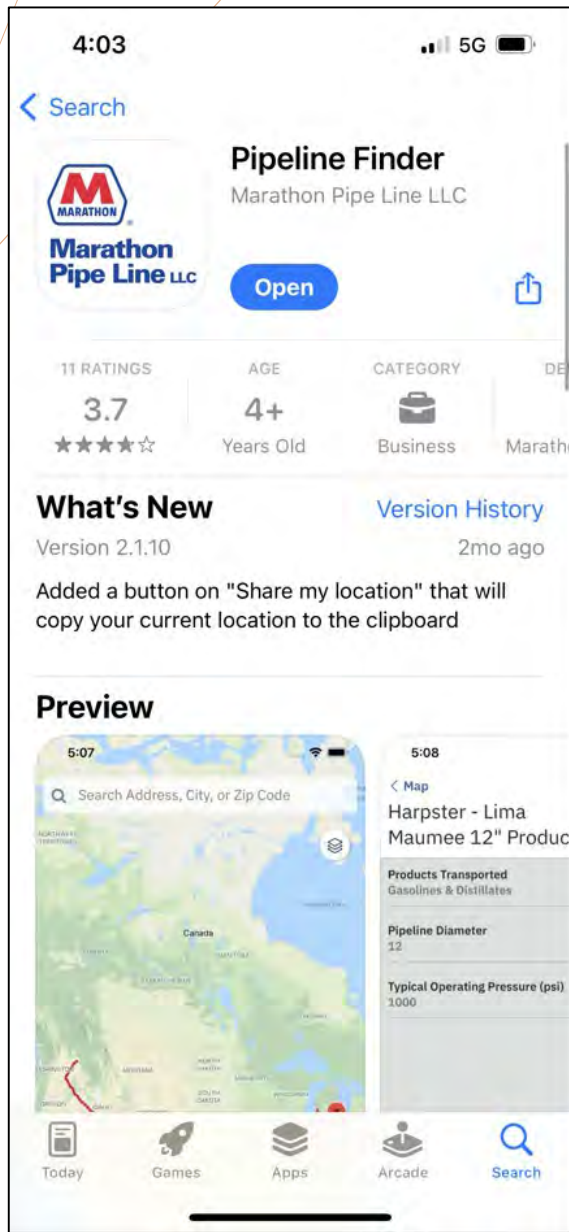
4:03

5G

< Search

MARATHON
Marathon Pipe Line LLC

Pipeline Finder
Marathon Pipe Line LLC

Open

11 RATINGS
3.7
★★★★☆

AGE
4+
Years Old

CATEGORY
Business

DE
Maratho

What's New
Version History
Version 2.1.10
2mo ago

Added a button on "Share my location" that will copy your current location to the clipboard

Preview

5:07
Search Address, City, or Zip Code
Canada

5:08
< Map
Harpster - Lima Maumee 12" Produc
Products Transported
Gasolines & Distillates
Pipeline Diameter
12
Typical Operating Pressure (psi)
1000

Today
Games
Apps
Arcade
Search